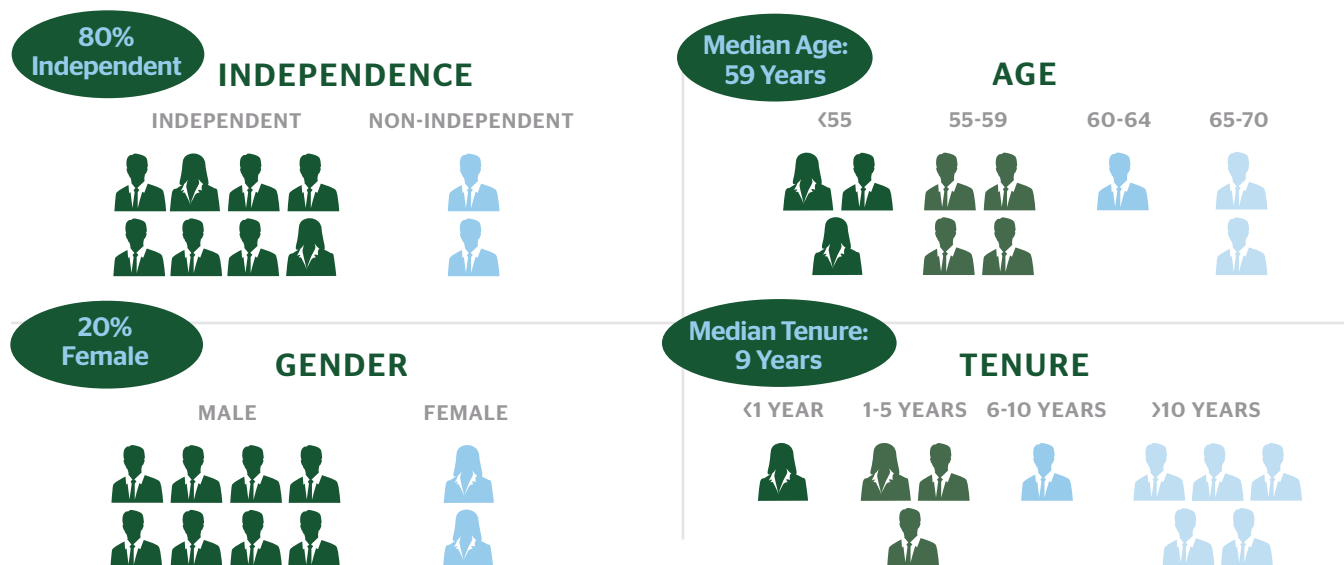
80%
Independent

INDEPENDENCE

INDEPENDENT

NON-INDEPENDENT

Median Age:
59 Years

AGE

<55

55-59

60-64

65-70

20%
Female

GENDER

MALE

FEMALE

Median Tenure:
9 Years

TENURE

<1 YEAR

1-5 YEARS

6-10 YEARS

>10 YEARS